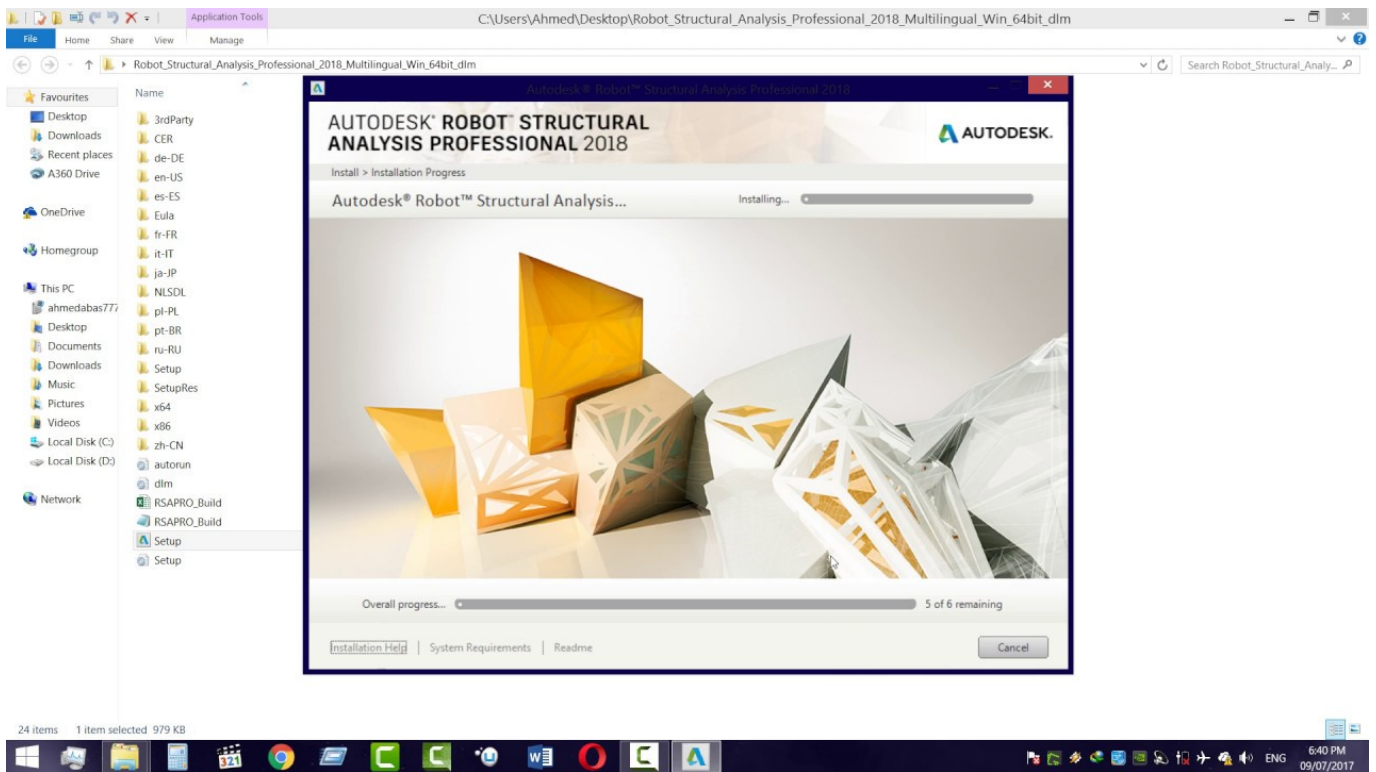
Application Tools

C:\Users\Ahmed\Desktop\Robot_Structural_Analysis_Professional_2018_Multilingual_Win_64bit_dlm

File Home Share View Manage

Robot_Structural_Analysis_Professional_2018_Multilingual_Win_64bit_dlm

Search Robot_Structural_Analy...

Favourites
Desktop
Downloads
Recent places
A360 Drive

OneDrive

Homegroup

This PC
ahmedabas777
Desktop
Documents
Downloads
Music
Pictures
Videos
Local Disk (C:)
Local Disk (D:)

Network

Name
3rdParty
CER
de-DE
en-US
es-ES
Eula
fr-FR
it-IT
ja-JP
NLSDL
pl-PL
pt-BR
ru-RU
Setup
SetupRes
x64
x86
zh-CN
autorun
dlm
RSAPRO_Build
RSAPRO_Build
Setup
Setup

Autodesk® Robot™ Structural Analysis Professional 2018

AUTODESK® ROBOT™ STRUCTURAL ANALYSIS PROFESSIONAL 2018

AUTODESK.

Install > Installation Progress

Autodesk® Robot™ Structural Analysis...

Installing...

Overall progress...

5 of 6 remaining

Installation Help | System Requirements | Readme

Cancel

24 items 1 item selected 979 KB

ENG 6:40 PM 09/07/2017